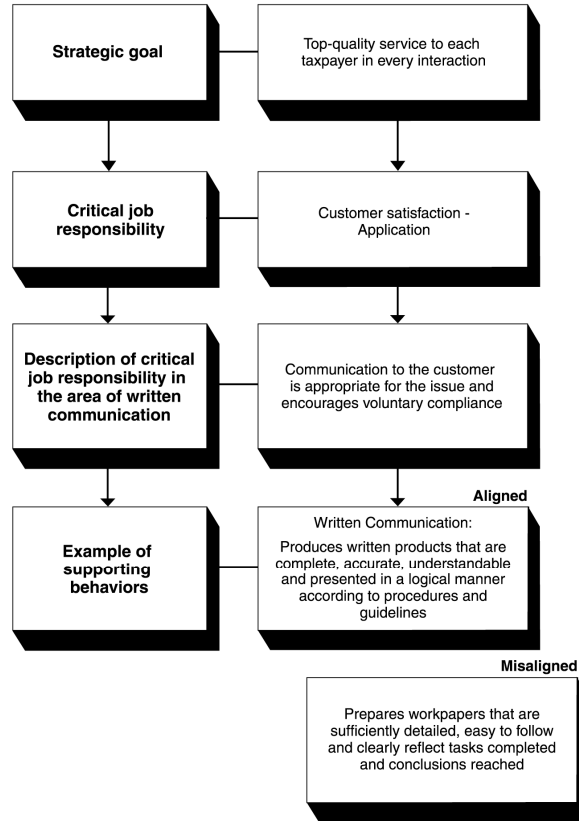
Strategic goal

Top-quality service to each taxpayer in every interaction

Critical job responsibility

Customer satisfaction - Application

Description of critical job responsibility in the area of written communication

Communication to the customer is appropriate for the issue and encourages voluntary compliance

Aligned

Example of supporting behaviors

Written Communication:

Produces written products that are complete, accurate, understandable and presented in a logical manner according to procedures and guidelines

Misaligned

Prepares workpapers that are sufficiently detailed, easy to follow and clearly reflect tasks completed and conclusions reached